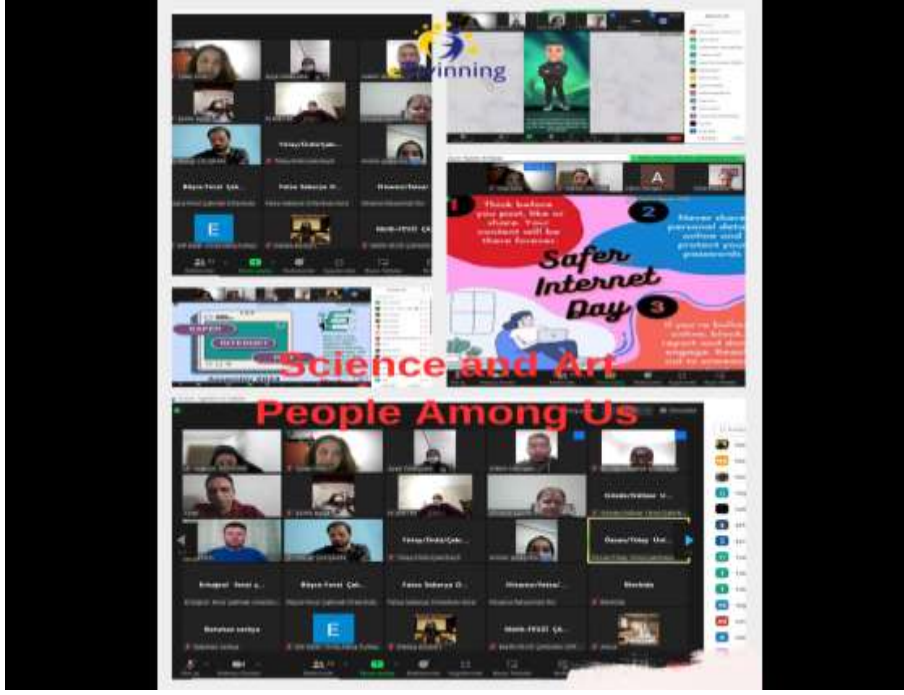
eTwinning

Think before you post, like or share. Your content will be there forever.

2 Never share personal details online and protect your passwords.

Safer Internet Day

3 If you're bullied online, block, report and don't engage. Reach out to someone.

A

E

SAFER INTERNET

Science and Art People Among Us

E